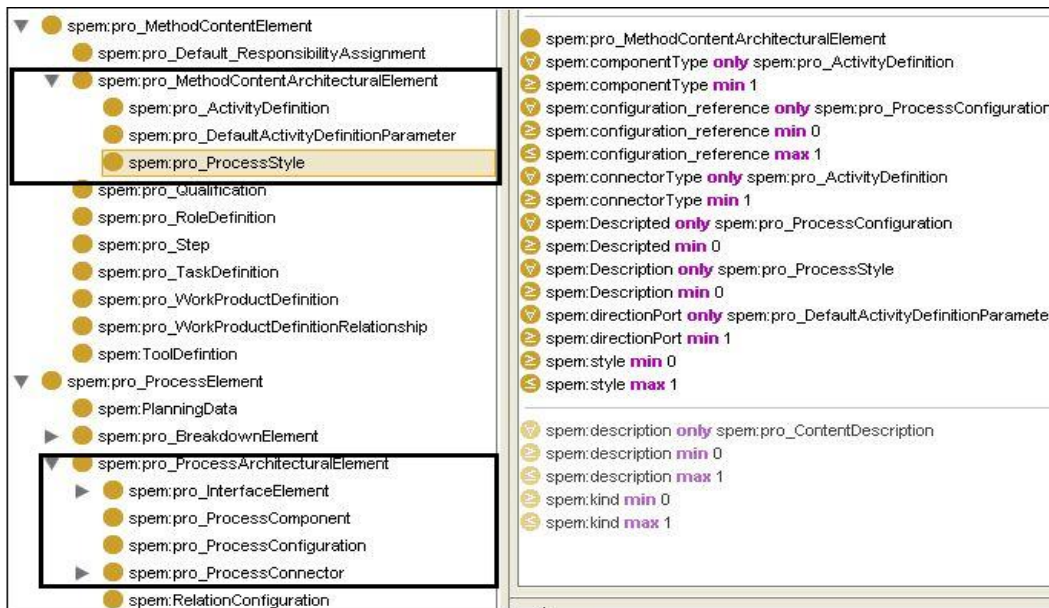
spem:pro_MethodContentElement
spem:pro_Default_ResponsibilityAssignment
spem:pro_MethodContentArchitecturalElement
spem:pro_ActivityDefinition
spem:pro_DefaultActivityDefinitionParameter
spem:pro_ProcessStyle
spem:pro_Qualification
spem:pro_RoleDefinition
spem:pro_Step
spem:pro_TaskDefinition
spem:pro_WorkProductDefinition
spem:pro_WorkProductDefinitionRelationship
spem:ToolDefintion
spem:pro_ProcessElement
spem:PlanningData
spem:pro_BreakdownElement
spem:pro_ProcessArchitecturalElement
spem:pro_InterfaceElement
spem:pro_ProcessComponent
spem:pro_ProcessConfiguration
spem:pro_ProcessConnector
spem:RelationConfiguration

spem:pro_MethodContentArchitecturalElement
spem:componentType only spem:pro_ActivityDefinition
spem:componentType min 1
spem:configuration_reference only spem:pro_ProcessConfiguration
spem:configuration_reference min 0
spem:configuration_reference max 1
spem:connectorType only spem:pro_ActivityDefinition
spem:connectorType min 1
spem:Descripted only spem:pro_ProcessConfiguration
spem:Descripted min 0
spem:Description only spem:pro_ProcessStyle
spem:Description min 0
spem:directionPort only spem:pro_DefaultActivityDefinitionParamete
spem:directionPort min 1
spem:style min 0
spem:style max 1

spem:description only spem:pro_ContentDescription
spem:description min 0
spem:description max 1
spem:kind min 0
spem:kind max 1